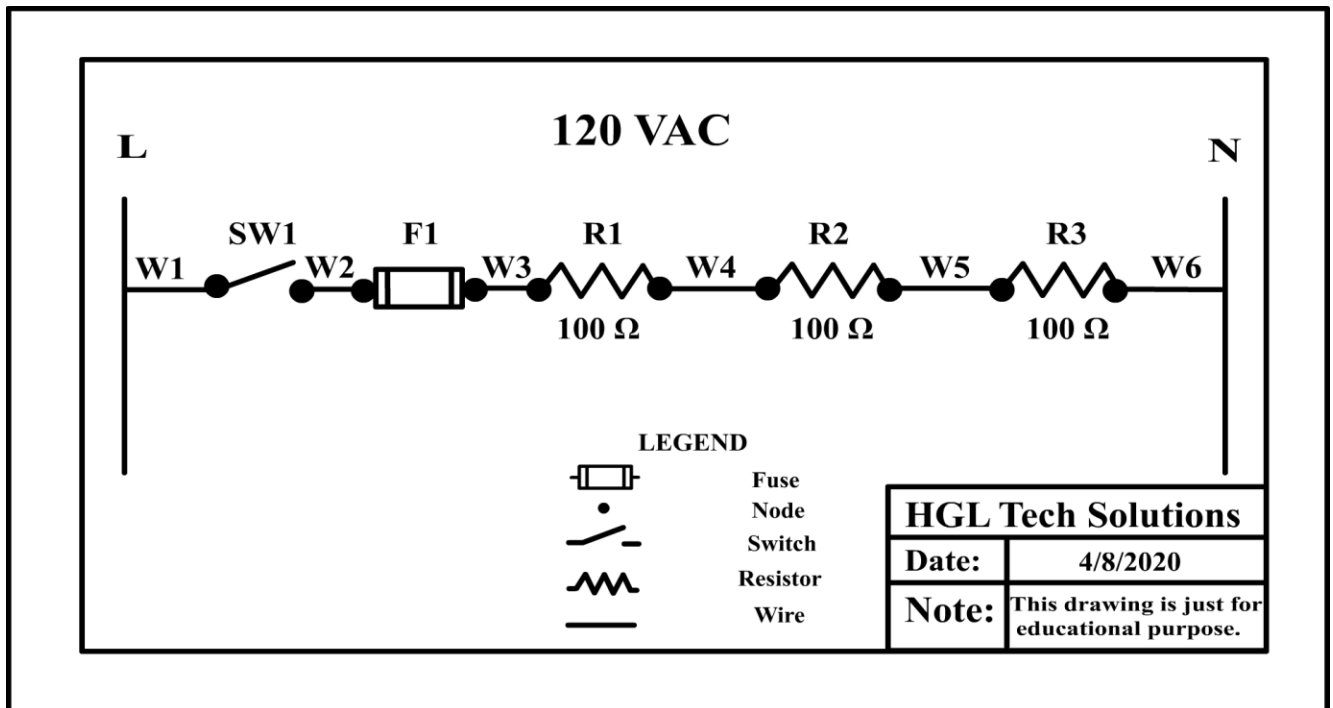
120 VAC

L

N

SW1

F1

R1

R2

R3

W1

W2

W3

W4

W5

W6

100 Ω

100 Ω

100 Ω

LEGEND

Fuse

Node

Switch

Resistor

Wire

| HGL Tech Solutions | |
|---|---|
| Date: | 4/8/2020 |
| Note: | This drawing is just for educational purpose. |